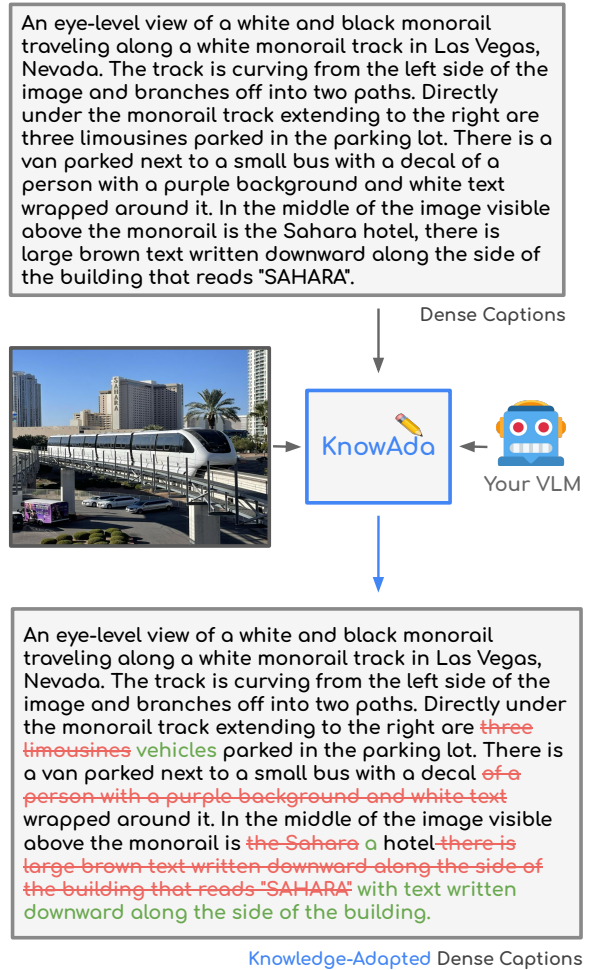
An eye-level view of a white and black monorail traveling along a white monorail track in Las Vegas, Nevada. The track is curving from the left side of the image and branches off into two paths. Directly under the monorail track extending to the right are three limousines parked in the parking lot. There is a van parked next to a small bus with a decal of a person with a purple background and white text wrapped around it. In the middle of the image visible above the monorail is the Sahara hotel, there is large brown text written downward along the side of the building that reads "SAHARA".

Dense Captions

KnowAda

Your VLM

An eye-level view of a white and black monorail traveling along a white monorail track in Las Vegas, Nevada. The track is curving from the left side of the image and branches off into two paths. Directly under the monorail track extending to the right are ~~three limousines~~ vehicles parked in the parking lot. There is a van parked next to a small bus with a decal ~~of a person with a purple background and white text~~ wrapped around it. In the middle of the image visible above the monorail is ~~the Sahara~~ a hotel ~~there is large brown text written downward along the side of the building that reads "SAHARA"~~ with text written downward along the side of the building.

Knowledge-Adapted Dense Captions